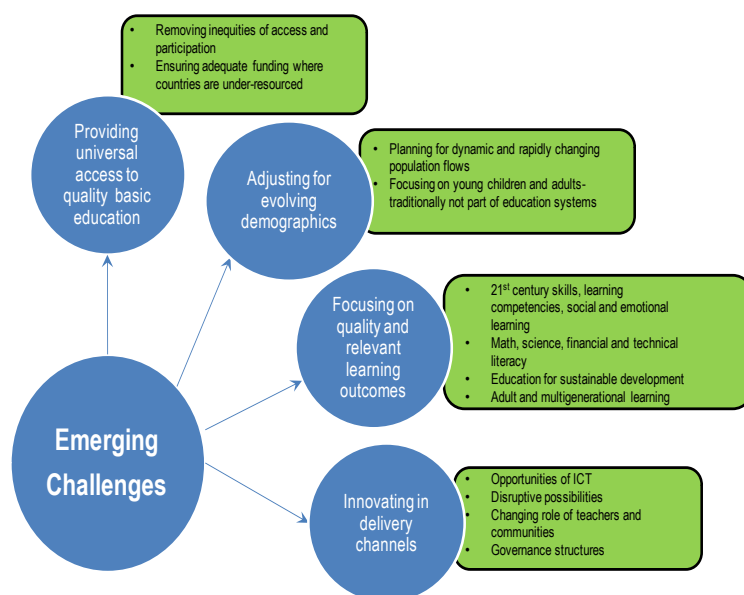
- Removing inequities of access and participation
- Ensuring adequate funding where countries are under-resourced

Providing universal access to quality basic education

Adjusting for evolving demographics

- Planning for dynamic and rapidly changing population flows
- Focusing on young children and adults- traditionally not part of education systems

Focusing on quality and relevant learning outcomes

- 21$^{st}$ century skills, learning competencies, social and emotional learning
- Math, science, financial and technical literacy
- Education for sustainable development
- Adult and multigenerational learning

Emerging Challenges

Innovating in delivery channels

- Opportunities of ICT
- Disruptive possibilities
- Changing role of teachers and communities
- Governance structures